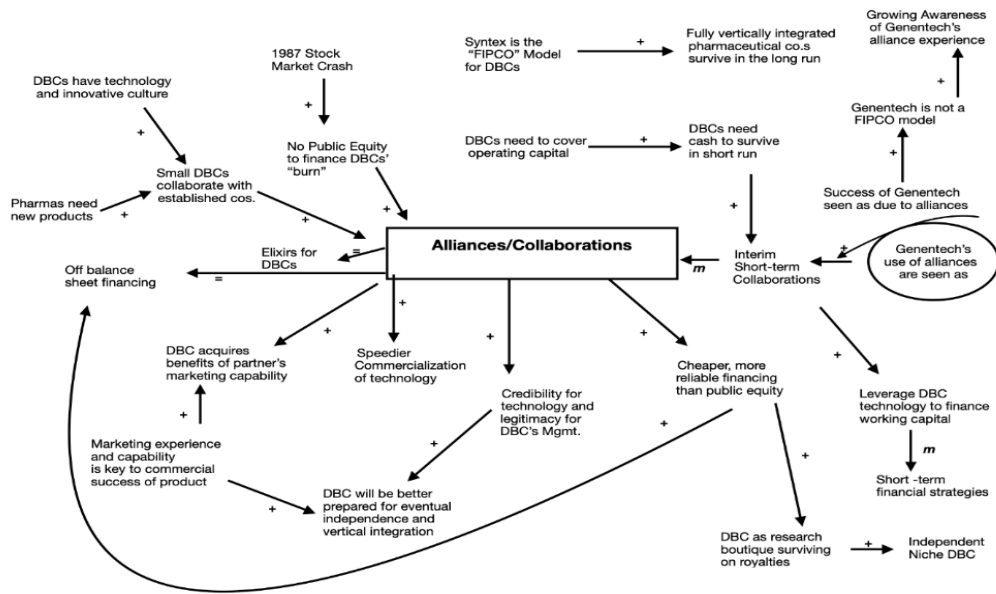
DBCs have technology and innovative culture

+

Pharmas need new products

+

Small DBCs collaborate with established cos.

+

1987 Stock Market Crash

+

No Public Equity to finance DBCs' "burn"

+

Syntex is the "FIPCO" Model for DBCs

+

Fully vertically integrated pharmaceutical co.s survive in the long run

DBCs need to cover operating capital

+

DBCs need cash to survive in short run

+

Growing Awareness of Genentech's alliance experience

+

Genentech is not a FIPCO model

+

Success of Genentech seen as due to alliances

+

Genentech's use of alliances are seen as

Interim Short-term Collaborations

m

Alliances/Collaborations

Elixirs for DBCs

=

=

Off balance sheet financing

+

DBC acquires benefits of partner's marketing capability

+

Speedier Commercialization of technology

+

Credibility for technology and legitimacy for DBC's Mgmt.

+

Cheaper, more reliable financing than public equity

+

Leverage DBC technology to finance working capital

m

Short -term financial strategies

Marketing experience and capability is key to commercial success of product

+

+

DBC will be better prepared for eventual independence and vertical integration

+

+

DBC as research boutique surviving on royalties

+

Independent Niche DBC